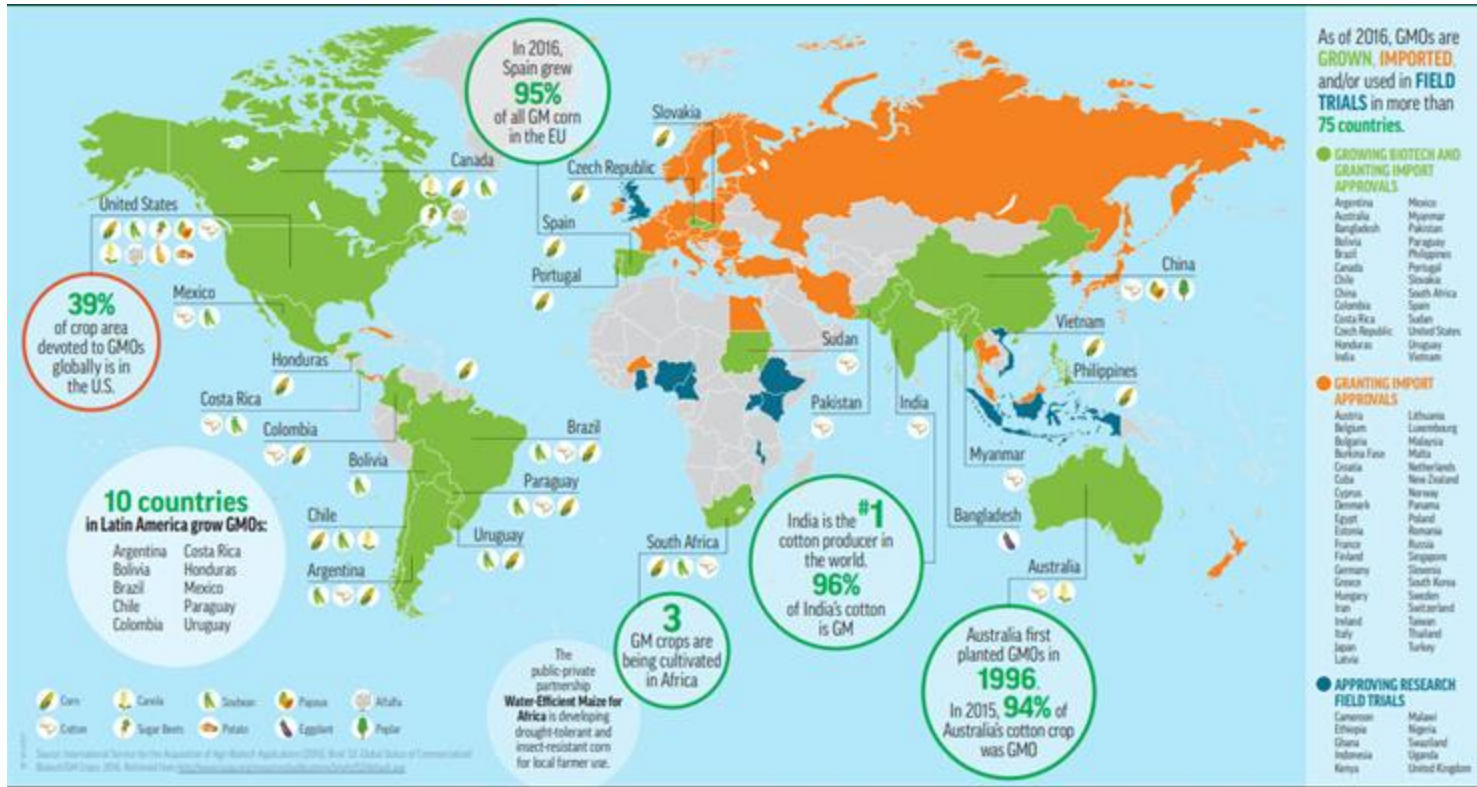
In 2016, Spain grew 95% of all GM corn in the EU

As of 2016, GMOs are GROWN, IMPORTED, and/or used in FIELD TRIALS in more than 75 countries.

GROWING BIOTECH AND GRANTING IMPORT APPROVALS

Argentina
Australia
Bangladesh
Bolivia
Brazil
Canada
Chile
China
Colombia
Costa Rica
Czech Republic
Honduras
India
Mexico
Myanmar
Pakistan
Paraguay
Philippines
Portugal
Slovakia
South Africa
Spain
Sudan
United States
Uruguay
Vietnam

GRANTING IMPORT APPROVALS

Austria
Belgium
Bulgaria
Burkina Faso
Croatia
Cuba
Cyprus
Denmark
Egypt
Estonia
France
Finland
Germany
Greece
Hungary
Iran
Ireland
Italy
Japan
Latvia
Lithuania
Luxembourg
Malaysia
Malta
Netherlands
New Zealand
Norway
Panama
Poland
Romania
Russia
Singapore
Slovenia
South Korea
Sweden
Switzerland
Taiwan
Thailand
Turkey

APPROVING RESEARCH FIELD TRIALS

Cameroon
Ethiopia
Ghana
Indonesia
Kenya
Malawi
Nigeria
Swaziland
Uganda
United Kingdom

Canada
United States
Slovakia
Czech Republic
Spain
Portugal
China
Mexico
Honduras
Costa Rica
Colombia
Bolivia
Brazil
Paraguay
Chile
Uruguay
Argentina
Sudan
Pakistan
India
Vietnam
Philippines
Myanmar
Bangladesh
South Africa
Australia

39% of crop area devoted to GMOs globally is in the U.S.

10 countries in Latin America grow GMOs:
Argentina
Bolivia
Brazil
Chile
Colombia
Costa Rica
Honduras
Mexico
Paraguay
Uruguay

3 GM crops are being cultivated in Africa

India is the #1 cotton producer in the world. 96% of India's cotton is GM

Australia first planted GMOs in 1996. In 2015, 94% of Australia's cotton crop was GMO

The public-private partnership Water-Efficient Maize for Africa is developing drought-tolerant and insect-resistant corn for local farmer use.

Corn
Canola
Soybean
Papaya
Alfalfa
Cotton
Sugar Beets
Potato
Eggplant
Poplar

Source: International Service for the Acquisition of Agri-Biotech Applications (2016). Brief 52: Global Status of Commercialized Biotech/GM Crops: 2016. Retrieved from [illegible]